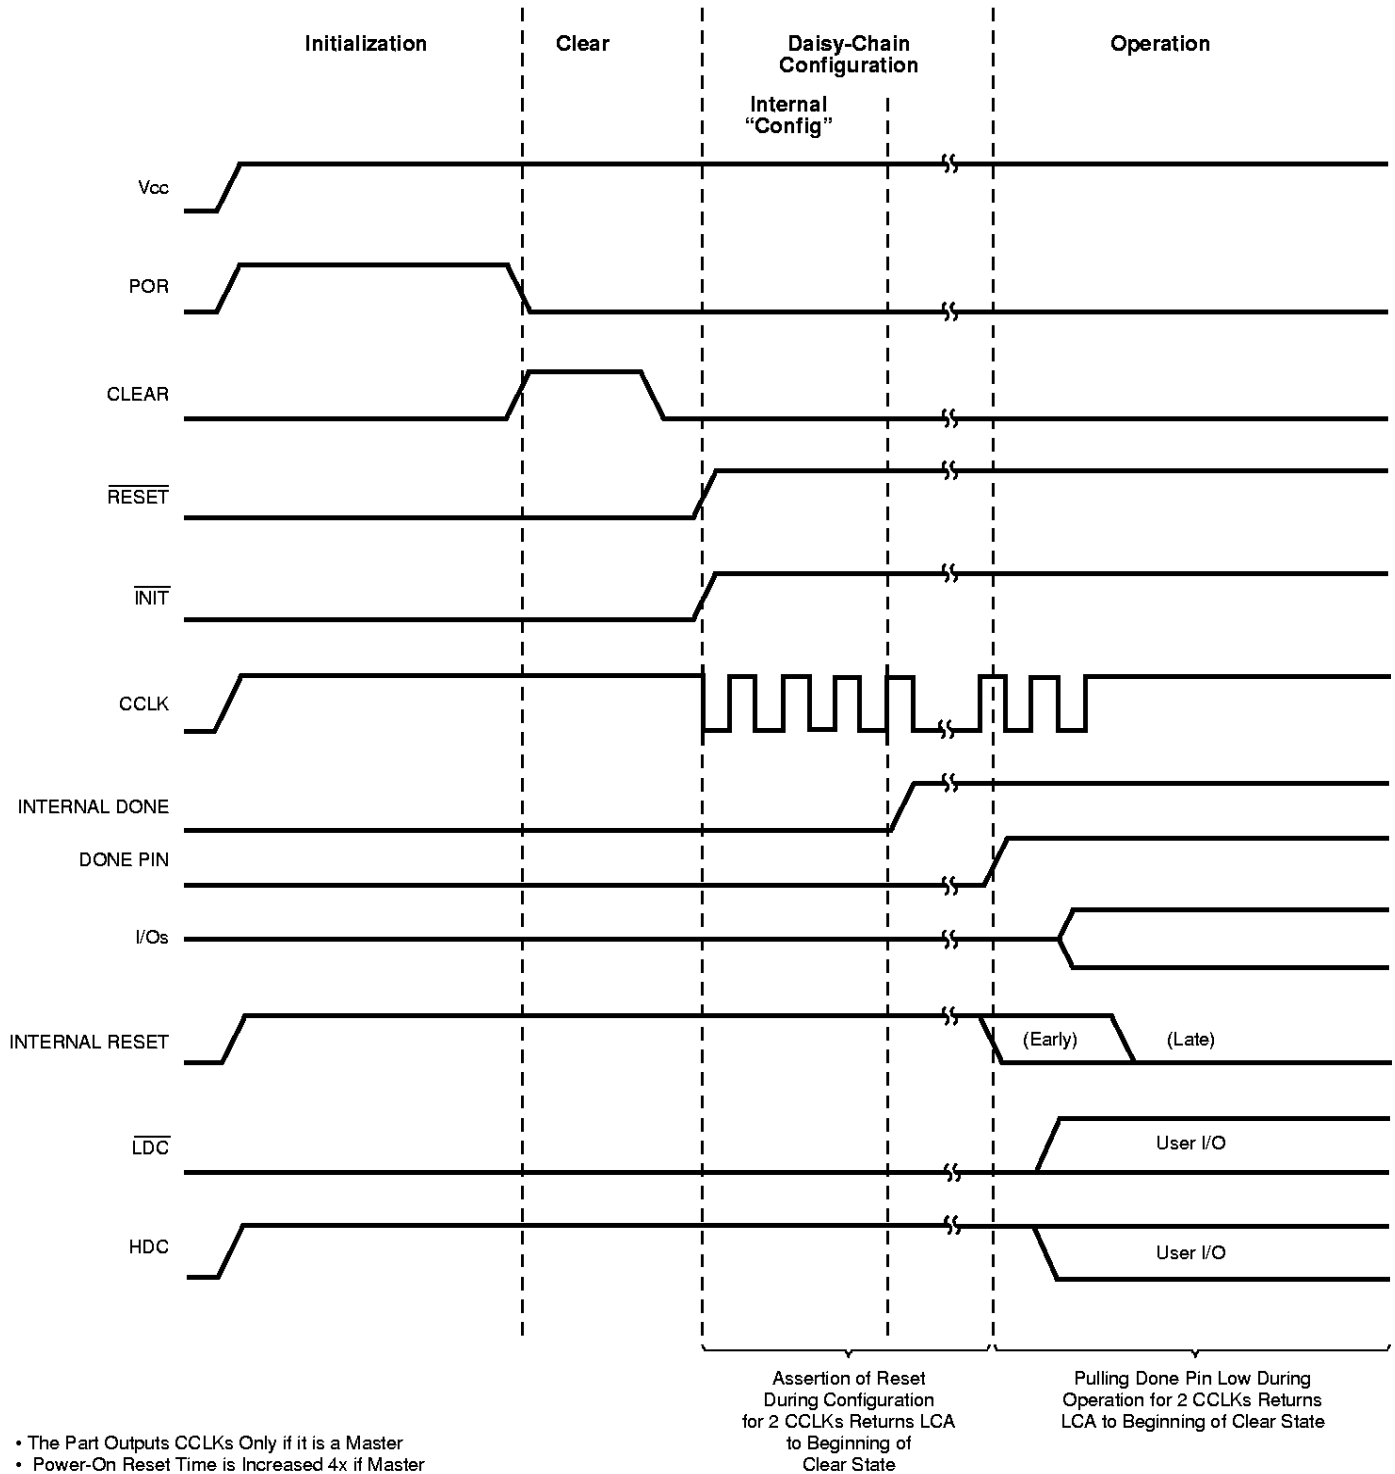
Initialization

Clear

Daisy-Chain Configuration

Internal "Config"

Operation

Vcc

POR

CLEAR

$\overline{\text{RESET}}$

$\overline{\text{INIT}}$

CCLK

INTERNAL DONE

DONE PIN

I/Os

INTERNAL RESET

(Early)

(Late)

$\overline{\text{LDC}}$

User I/O

HDC

User I/O

Assertion of Reset During Configuration for 2 CCLKs Returns LCA to Beginning of Clear State

Pulling Done Pin Low During Operation for 2 CCLKs Returns LCA to Beginning of Clear State

• The Part Outputs CCLKs Only if it is a Master
• Power-On Reset Time is Increased 4x if Master